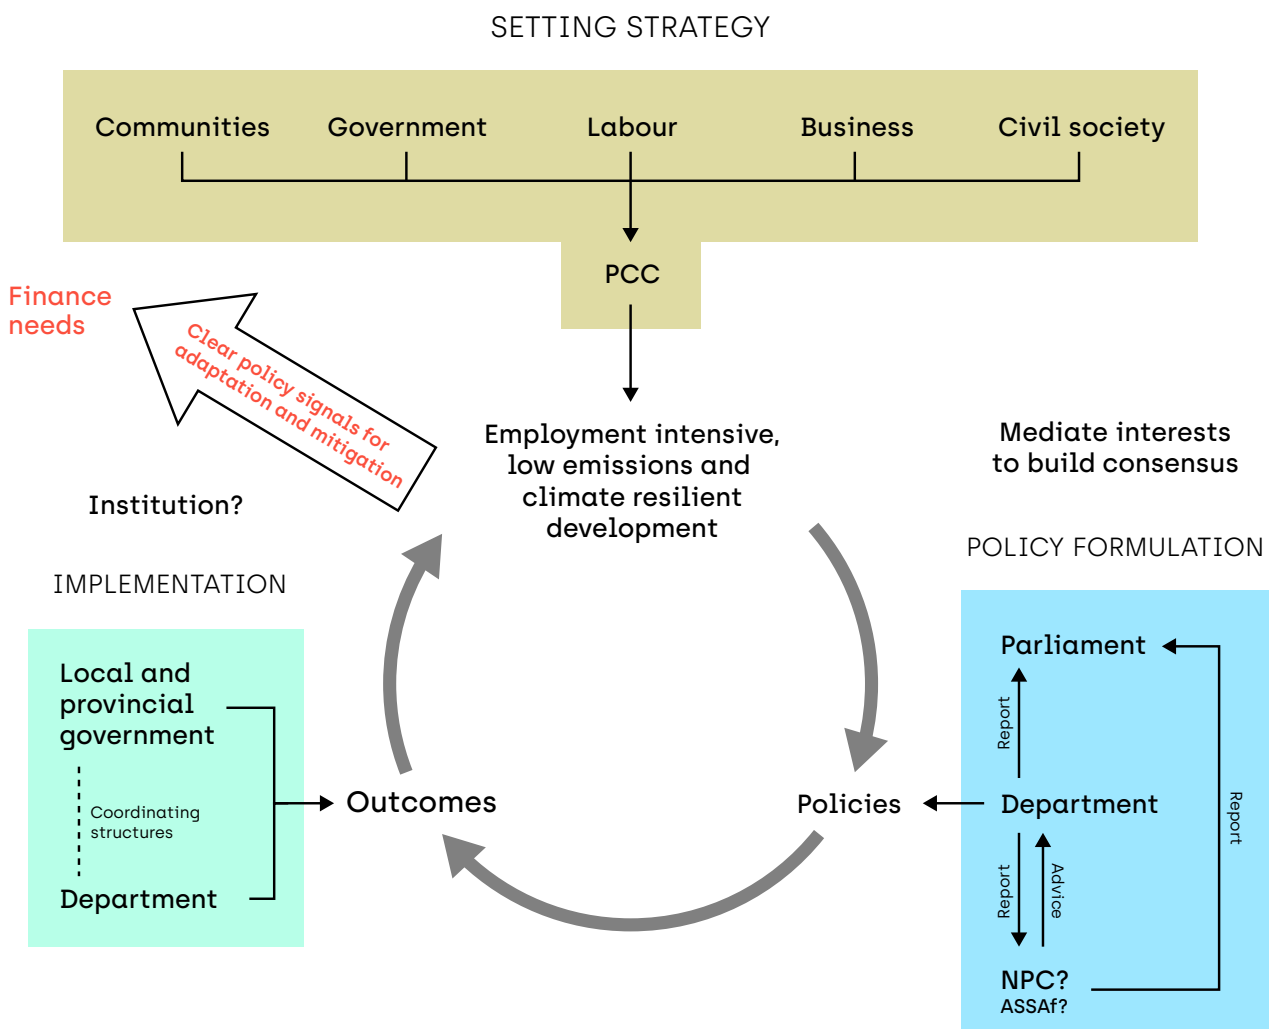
SETTING STRATEGY

Communities
Government
Labour
Business
Civil society

PCC

Finance needs

Clear policy signals for adaptation and mitigation

Employment intensive, low emissions and climate resilient development

Mediate interests to build consensus

Institution?

POLICY FORMULATION

IMPLEMENTATION

Local and provincial government

Coordinating structures

Department

Outcomes

Policies

Parliament

Report

Department

Report

Report

Advice

NPC?
ASSAf?